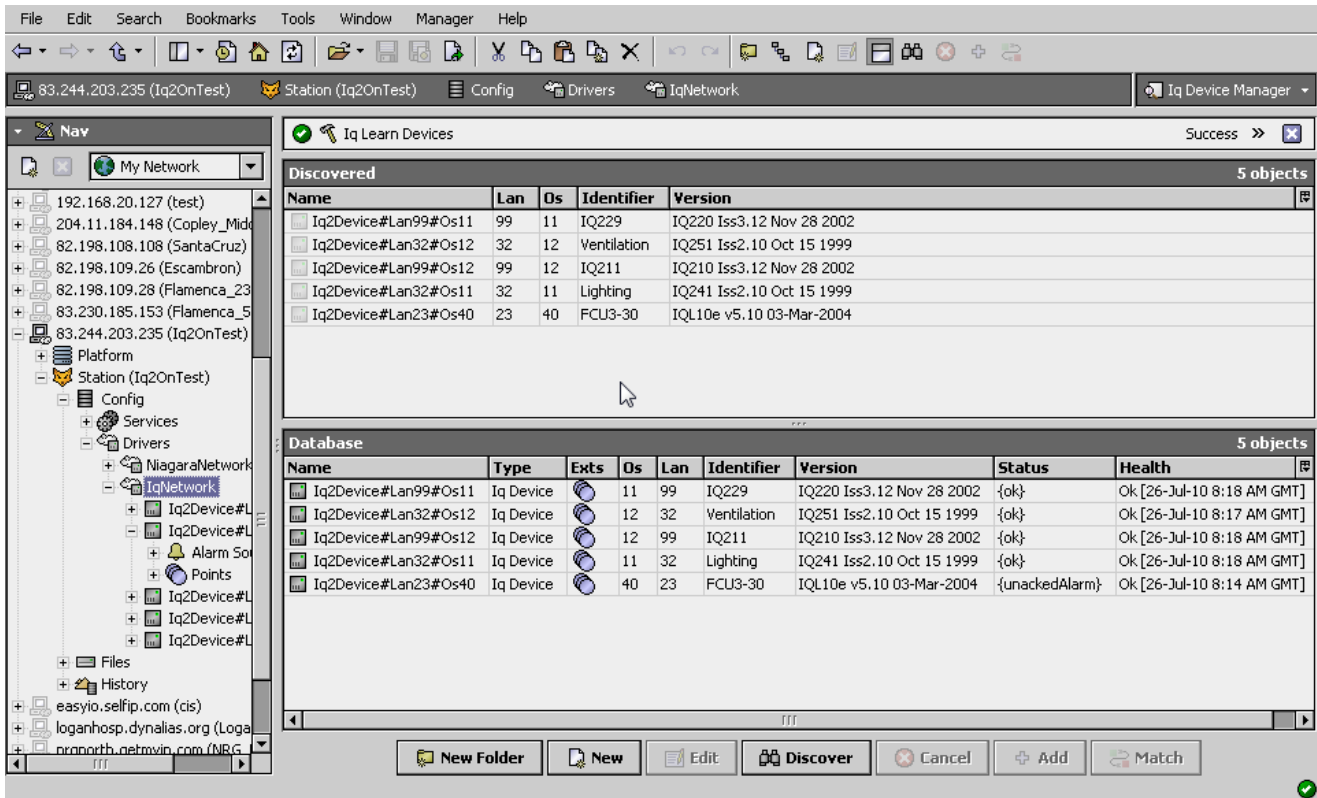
File Edit Search Bookmarks Tools Window Manager Help

83.244.203.235 (Iq2OnTest) Station (Iq2OnTest) Config Drivers IqNetwork Iq Device Manager

Nav

My Network

192.168.20.127 (test)
204.11.184.148 (Copley_Mid
82.198.108.108 (SantaCruz)
82.198.109.26 (Escambron)
82.198.109.28 (Flamenca_23
83.230.185.153 (Flamenca_5
83.244.203.235 (Iq2OnTest)
Platform
Station (Iq2OnTest)
Config
Services
Drivers
NiagaraNetwork
IqNetwork
Iq2Device#L
Iq2Device#L
Alarm So
Points
Iq2Device#L
Iq2Device#L
Iq2Device#L
Files
History
easyio.selfip.com (cis)
loganhosp.dynalias.org (Loga
prgnorth.getmyip.com (NRG

Iq Learn Devices

Success

Discovered 5 objects

| Name | Lan | Os | Identifier | Version |
|---|---|---|---|---|
| Iq2Device#Lan99#Os11 | 99 | 11 | IQ229 | IQ220 Iss3.12 Nov 28 2002 |
| Iq2Device#Lan32#Os12 | 32 | 12 | Ventilation | IQ251 Iss2.10 Oct 15 1999 |
| Iq2Device#Lan99#Os12 | 99 | 12 | IQ211 | IQ210 Iss3.12 Nov 28 2002 |
| Iq2Device#Lan32#Os11 | 32 | 11 | Lighting | IQ241 Iss2.10 Oct 15 1999 |
| Iq2Device#Lan23#Os40 | 23 | 40 | FCU3-30 | IQL10e v5.10 03-Mar-2004 |

Database 5 objects

| Name | Type | Exts | Os | Lan | Identifier | Version | Status | Health |
|---|---|---|---|---|---|---|---|---|
| Iq2Device#Lan99#Os11 | Iq Device | | 11 | 99 | IQ229 | IQ220 Iss3.12 Nov 28 2002 | {ok} | Ok [26-Jul-10 8:18 AM GMT] |
| Iq2Device#Lan32#Os12 | Iq Device | | 12 | 32 | Ventilation | IQ251 Iss2.10 Oct 15 1999 | {ok} | Ok [26-Jul-10 8:17 AM GMT] |
| Iq2Device#Lan99#Os12 | Iq Device | | 12 | 99 | IQ211 | IQ210 Iss3.12 Nov 28 2002 | {ok} | Ok [26-Jul-10 8:18 AM GMT] |
| Iq2Device#Lan32#Os11 | Iq Device | | 11 | 32 | Lighting | IQ241 Iss2.10 Oct 15 1999 | {ok} | Ok [26-Jul-10 8:18 AM GMT] |
| Iq2Device#Lan23#Os40 | Iq Device | | 40 | 23 | FCU3-30 | IQL10e v5.10 03-Mar-2004 | {unackedAlarm} | Ok [26-Jul-10 8:14 AM GMT] |

New Folder New Edit Discover Cancel Add Match